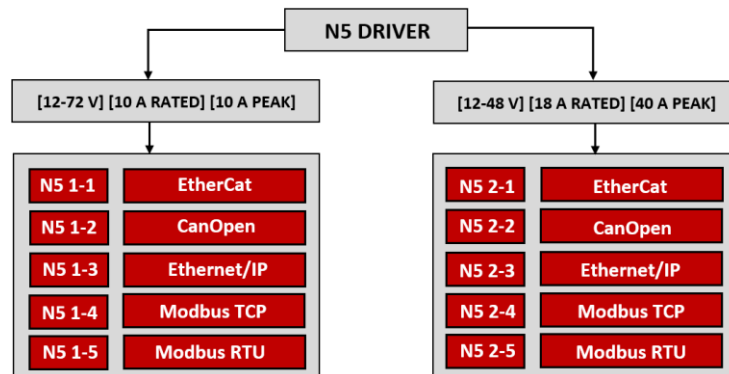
N5 DRIVER

[12-72 V] [10 A RATED] [10 A PEAK]

N5 1-1 EtherCat
N5 1-2 CanOpen
N5 1-3 Ethernet/IP
N5 1-4 Modbus TCP
N5 1-5 Modbus RTU

[12-48 V] [18 A RATED] [40 A PEAK]

N5 2-1 EtherCat
N5 2-2 CanOpen
N5 2-3 Ethernet/IP
N5 2-4 Modbus TCP
N5 2-5 Modbus RTU